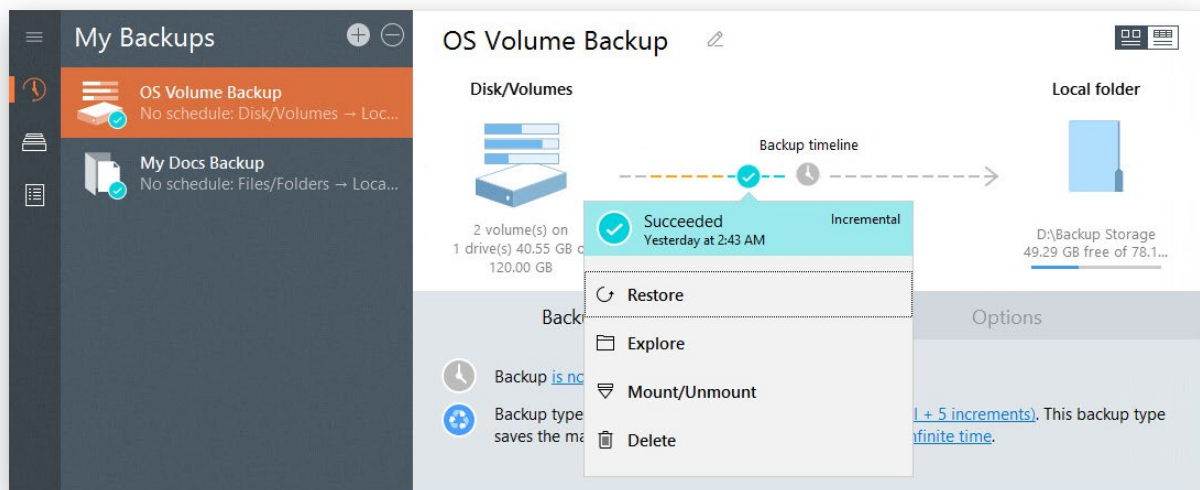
My Backups

OS Volume Backup
No schedule: Disk/Volumes → Loc...

My Docs Backup
No schedule: Files/Folders → Loca...

OS Volume Backup

Disk/Volumes

2 volume(s) on
1 drive(s) 40.55 GB o
120.00 GB

Backup timeline

Local folder

D:\Backup Storage
49.29 GB free of 78.1...

Succeeded
Yesterday at 2:43 AM
Incremental

Restore

Explore

Mount/Unmount

Delete

Backu

Options

Backup is no

Backup type l + 5 increments). This backup type
saves the ma finite time.